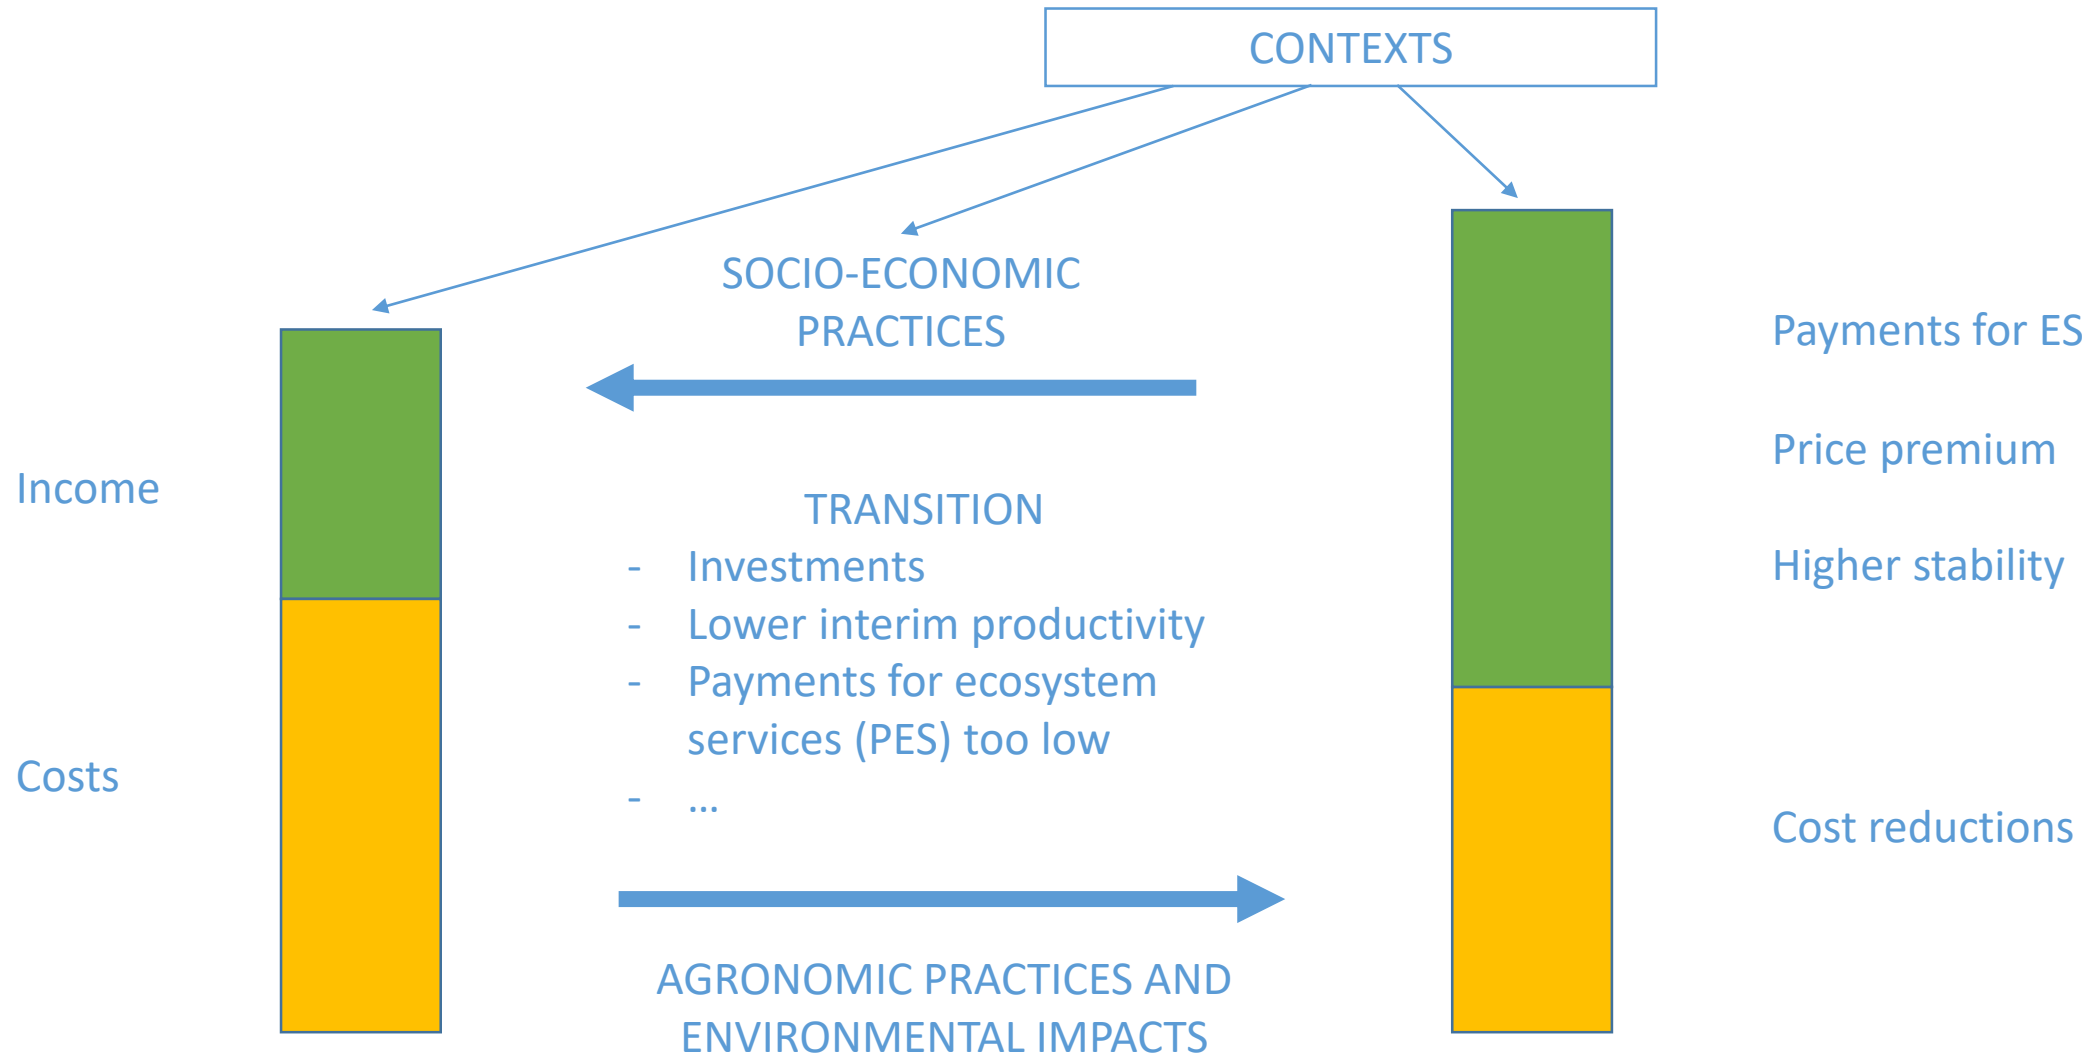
CONTEXTS

SOCIO-ECONOMIC PRACTICES

Payments for ES

Price premium

Income

TRANSITION
- Investments
- Lower interim productivity
- Payments for ecosystem services (PES) too low
- …

Higher stability

Costs

Cost reductions

AGRONOMIC PRACTICES AND ENVIRONMENTAL IMPACTS